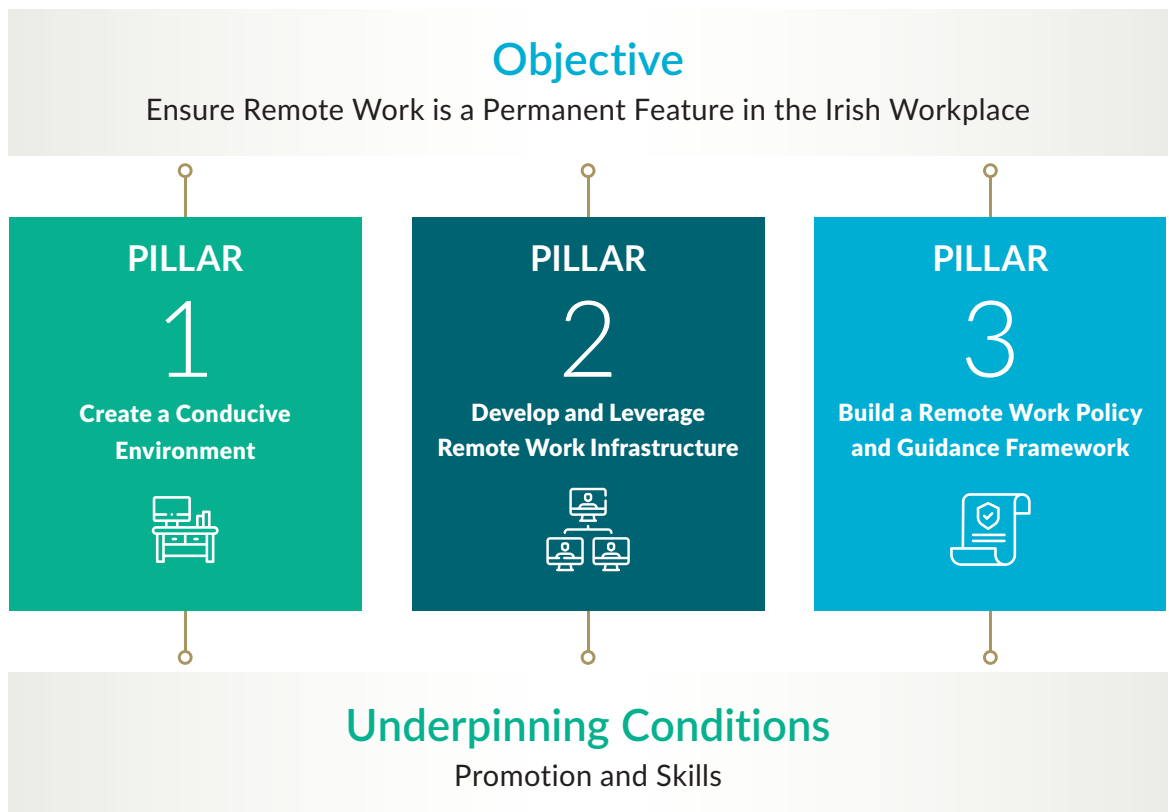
Objective
Ensure Remote Work is a Permanent Feature in the Irish Workplace

PILLAR
1
Create a Conducive Environment

PILLAR
2
Develop and Leverage Remote Work Infrastructure

PILLAR
3
Build a Remote Work Policy and Guidance Framework

Underpinning Conditions
Promotion and Skills